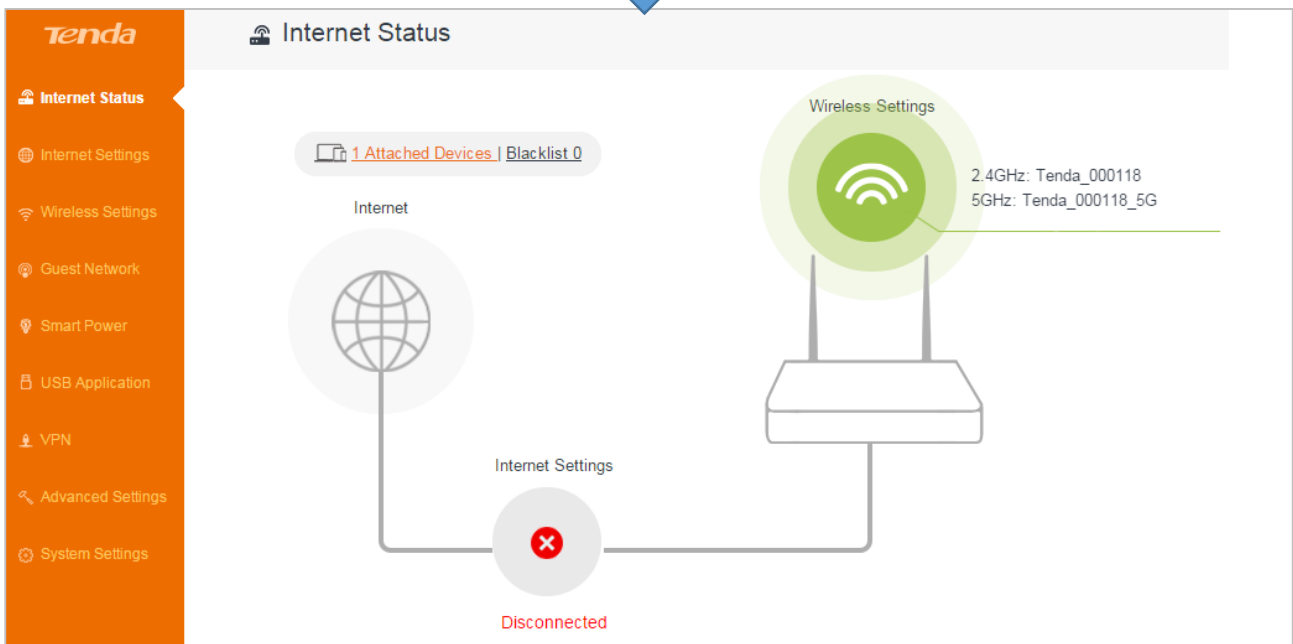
Tenda

Internet Status

Internet Settings

Wireless Settings

Guest Network

Smart Power

USB Application

VPN

Advanced Settings

System Settings

Internet Status

1 Attached Devices | Blacklist 0

Internet

Wireless Settings

2.4GHz: Tenda_000118
5GHz: Tenda_000118_5G

Internet Settings

Disconnected